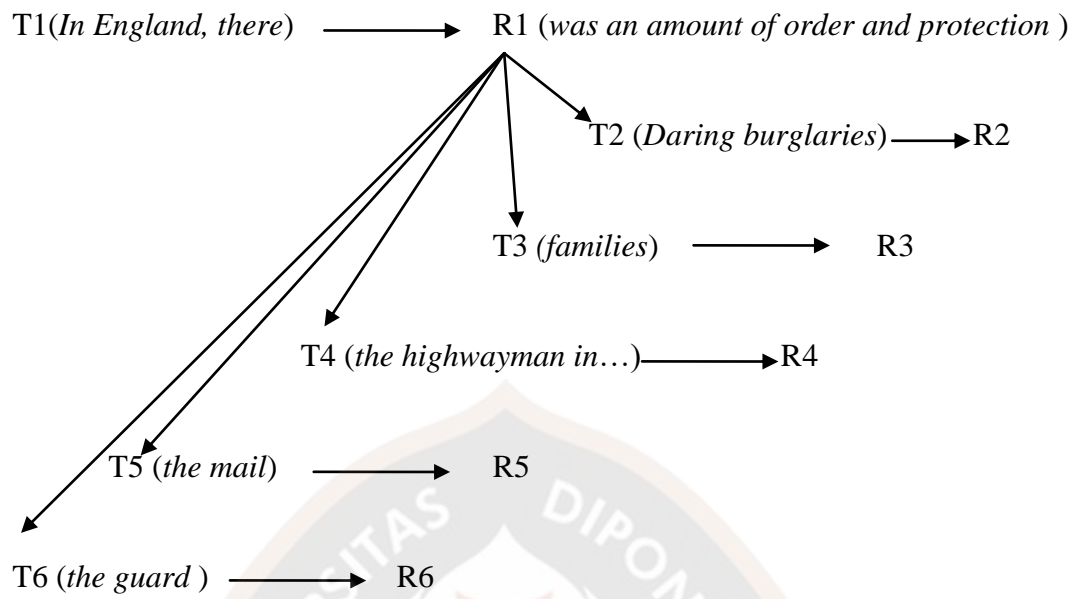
T1(*In England, there*) → R1 (*was an amount of order and protection* )

T2 (*Daring burglaries*) → R2

T3 (*families*) → R3

T4 (*the highwayman in*…) → R4

T5 (*the mail*) → R5

T6 (*the guard* ) → R6

SITAS DIPON